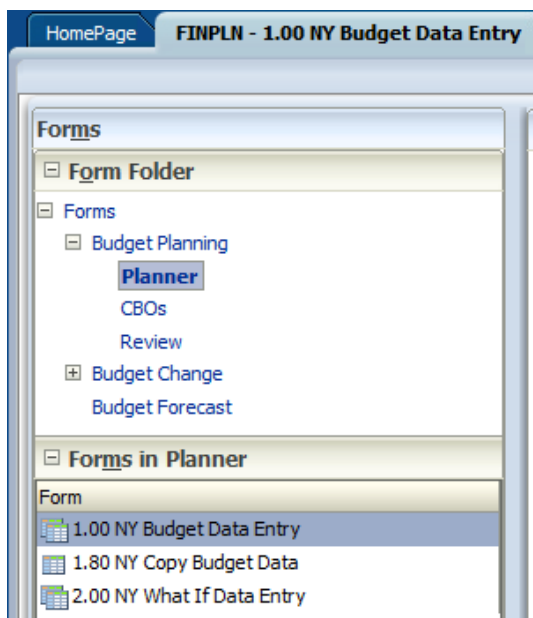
HomePage

FINPLN - 1.00 NY Budget Data Entry

Forms

⊟ Form Folder

⊟ Forms

⊟ Budget Planning

Planner

CBOs

Review

⊞ Budget Change

Budget Forecast

⊟ Forms in Planner

Form

1.00 NY Budget Data Entry

1.80 NY Copy Budget Data

2.00 NY What If Data Entry